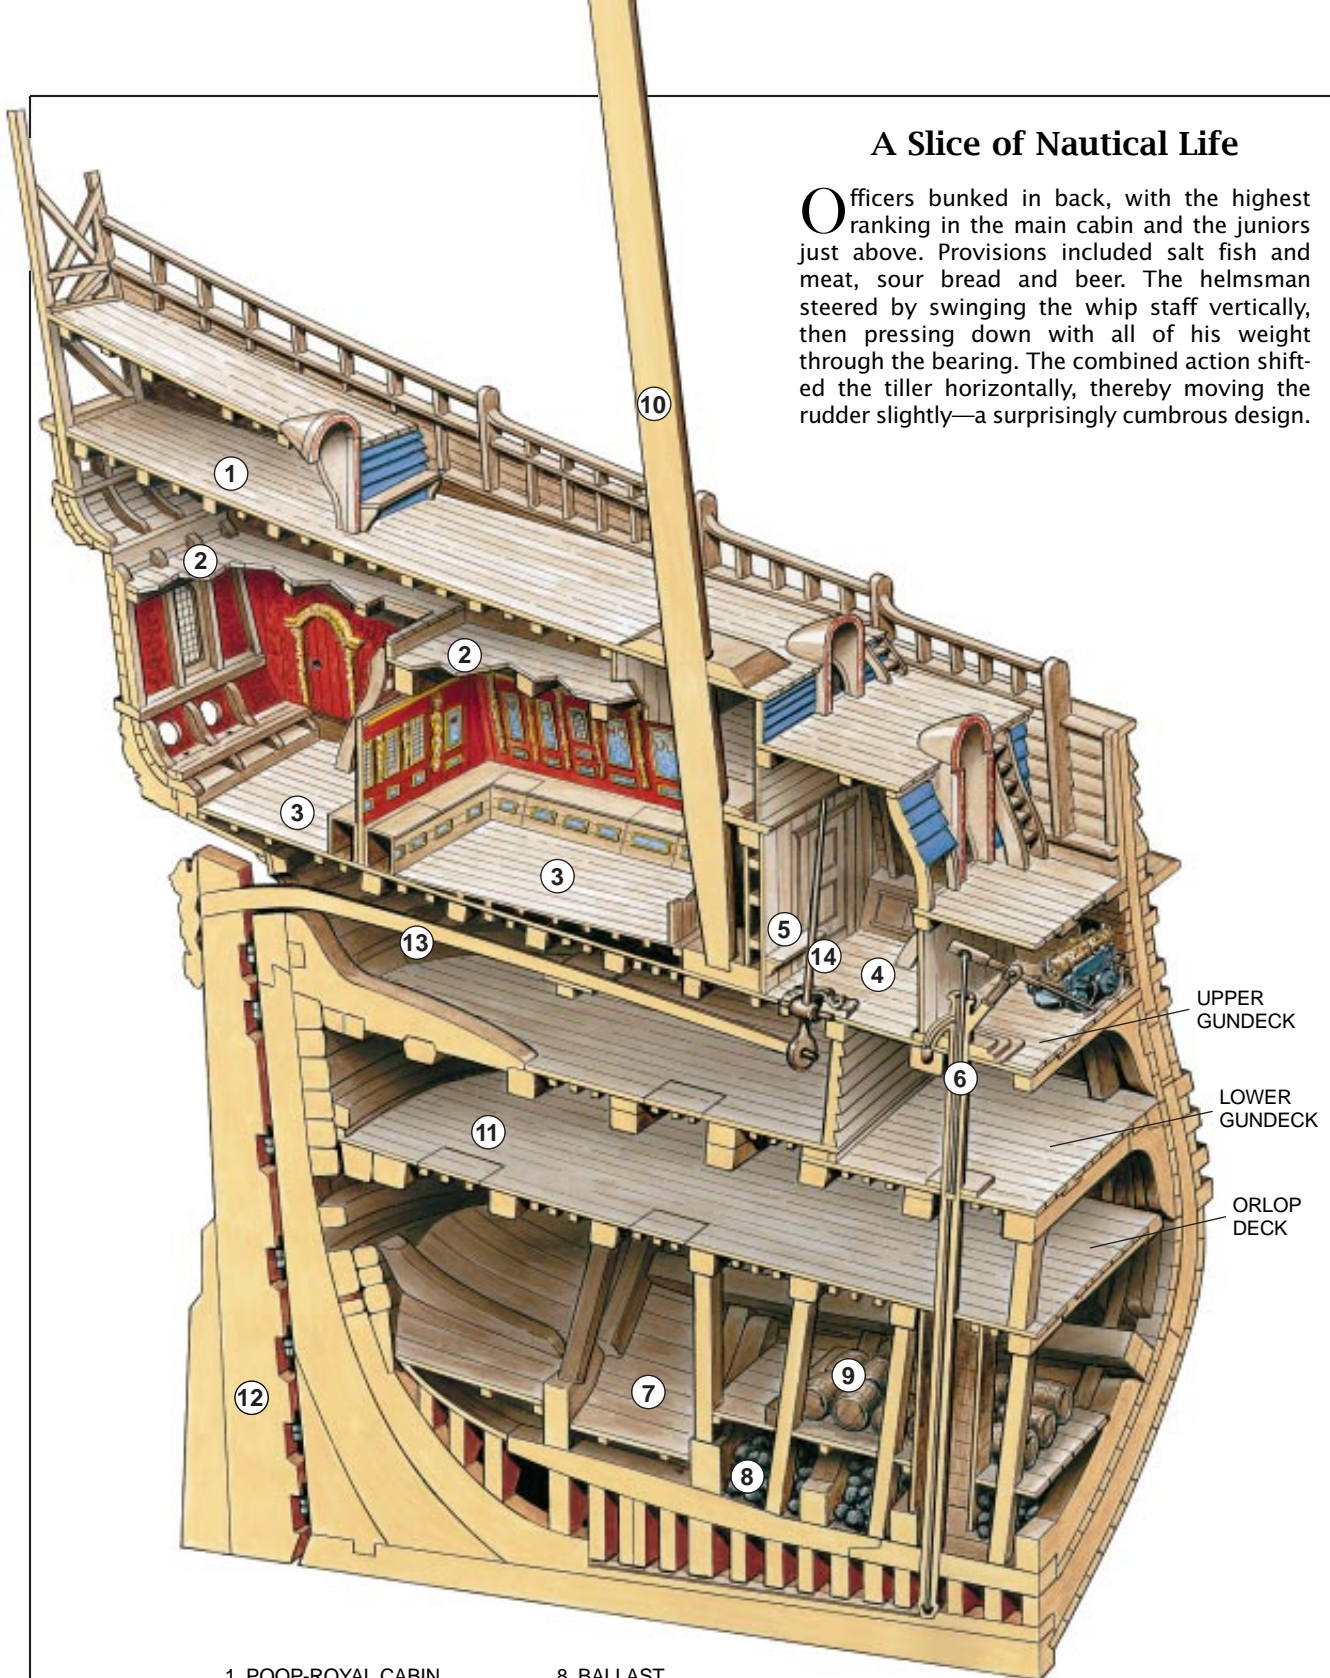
A Slice of Nautical Life

Officers bunked in back, with the highest ranking in the main cabin and the juniors just above. Provisions included salt fish and meat, sour bread and beer. The helmsman steered by swinging the whip staff vertically, then pressing down with all of his weight through the bearing. The combined action shifted the tiller horizontally, thereby moving the rudder slightly—a surprisingly cumbrous design.

10

1

2

2

3

3

13

5

14

4

UPPER GUNDECK

6

LOWER GUNDECK

11

ORLOP DECK

9

7

12

8

1. POOP-ROYAL CABIN

8. BALLAST